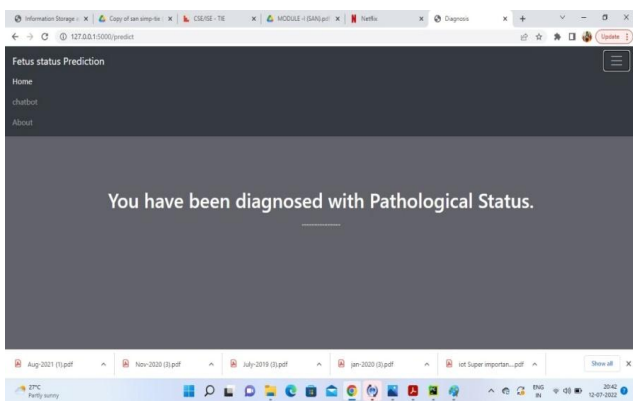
Information Storage a × Copy of san simp-tie × CSE/ISE - TIE × MODULE -I (SAN).pd × Netflix × Diagnosis × +

127.0.0.1:5000/predict

Update

Fetus status Prediction

Home

chatbot

About

You have been diagnosed with Pathological Status.

Aug-2021 (1).pdf

Nov-2020 (3).pdf

July-2019 (3).pdf

jan-2020 (3).pdf

iot Super importan....pdf

Show all

27°C
Partly sunny

ENG
IN

20:42
12-07-2022